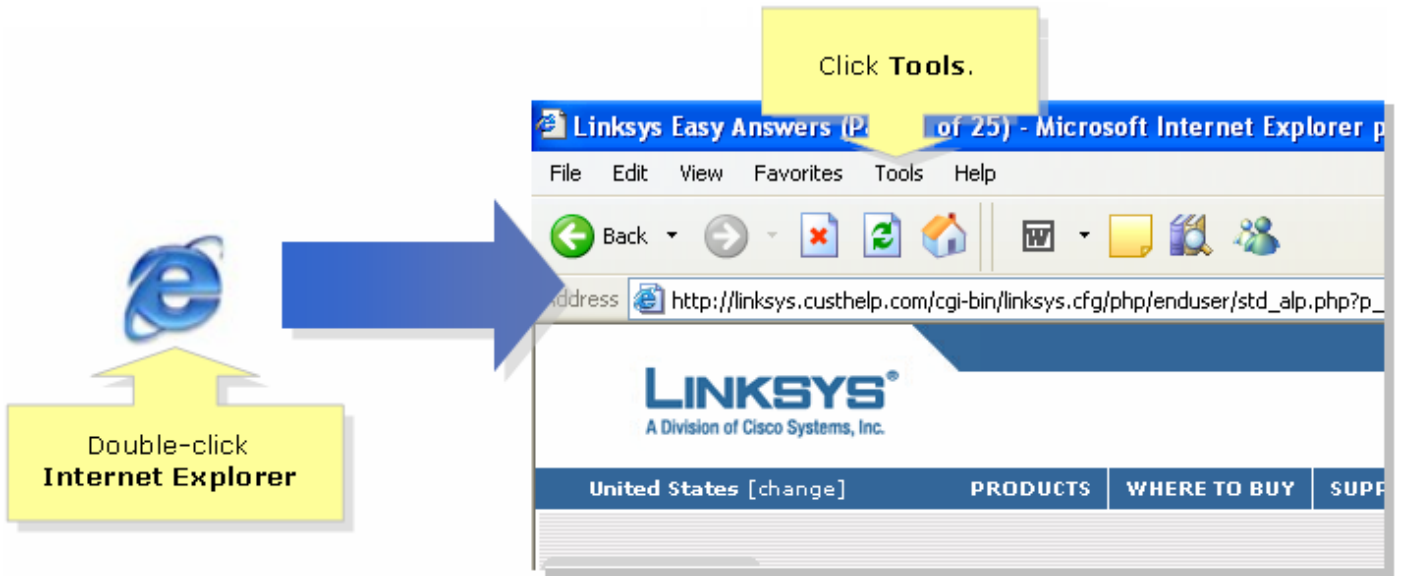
Click **Tools**.

Linksys Easy Answers (P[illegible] of 25) - Microsoft Internet Explorer p

File Edit View Favorites Tools Help

Back

Address http://linksys.custhelp.com/cgi-bin/linksys.cfg/php/enduser/std_alp.php?p_

LINKSYS®
A Division of Cisco Systems, Inc.

United States [change] PRODUCTS WHERE TO BUY SUPP

Double-click
**Internet Explorer**